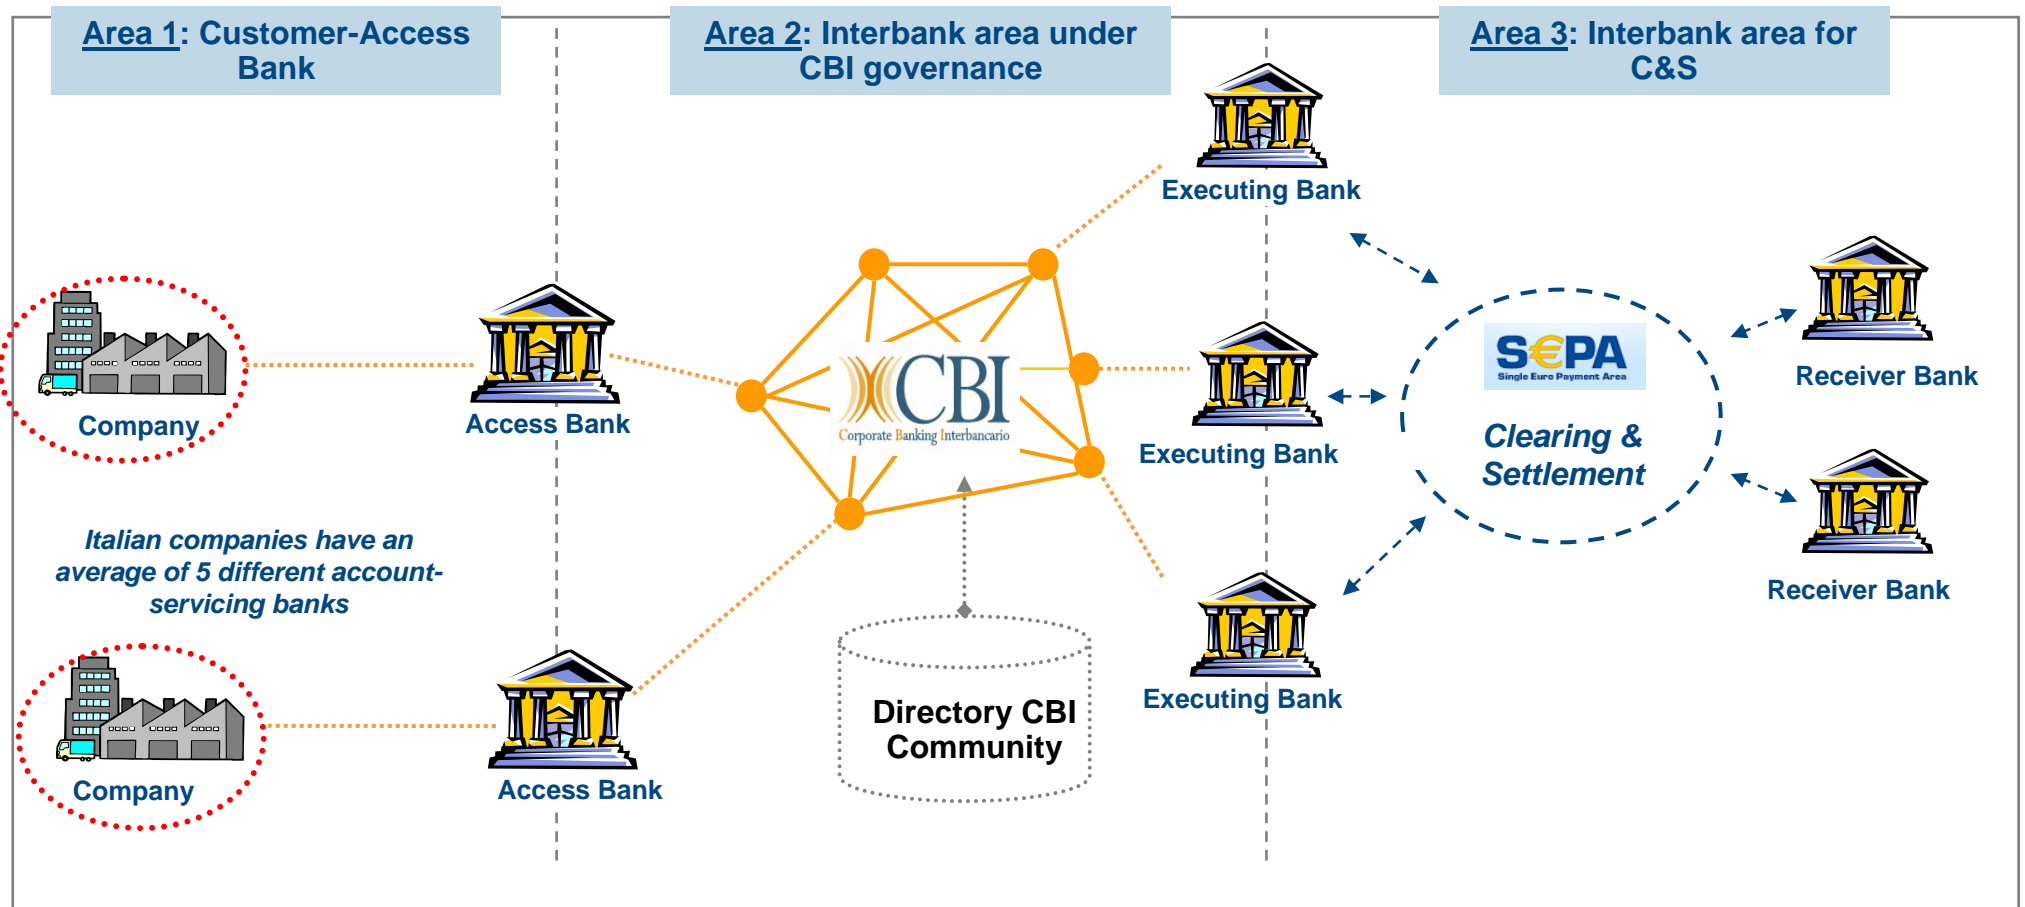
Area 1: Customer-Access Bank

Area 2: Interbank area under CBI governance

Area 3: Interbank area for C&S

Executing Bank

Company

Access Bank

CBI
Corporate Banking Interbancario

Executing Bank

SEPA
Single Euro Payment Area

Clearing & Settlement

Receiver Bank

Receiver Bank

Italian companies have an average of 5 different account-servicing banks

Executing Bank

Company

Access Bank

Directory CBI Community